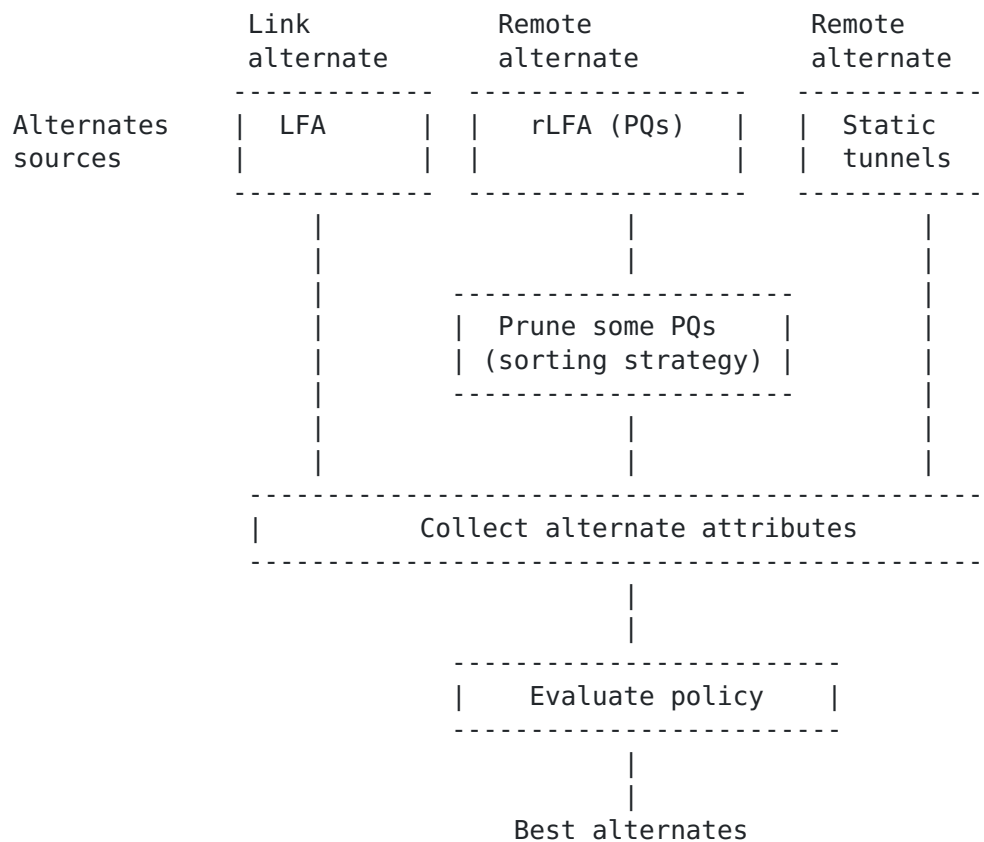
Link alternate

Remote alternate

Remote alternate

Alternates sources

LFA

rLFA (PQs)

Static tunnels

Prune some PQs (sorting strategy)

Collect alternate attributes

Evaluate policy

Best alternates